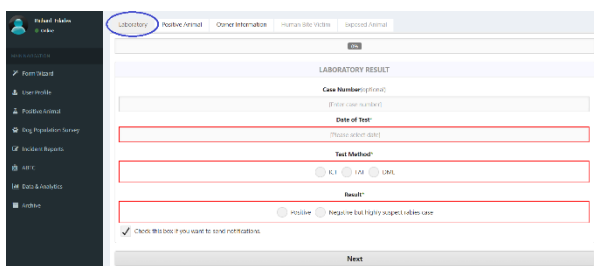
Richard Fabales
Online

MAIN NAVIGATION

Form Wizard

User Profile

Positive Animal

Dog Population Survey

Incident Reports

MPC

Data & Analytics

Archive

Laboratory | Positive Animal | Owner Information | Human Bite Victim | Exposed Animal

0%

LABORATORY RESULT

Case Number(optional)

[Enter case number]

Date of Test*

[Please select date]

Test Method*

IL1 LAT DML

Result*

Positive Negative but Highly suspect rabies case

Check this box if you want to send notifications.

Next